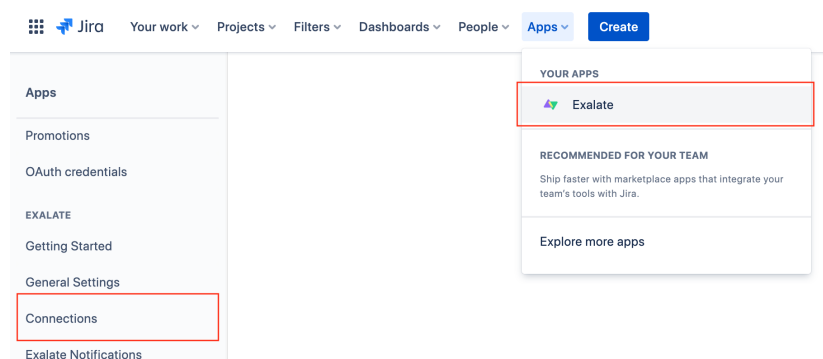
Jira Your work Projects Filters Dashboards People Apps Create

Apps

Promotions

OAuth credentials

EXALATE

Getting Started

General Settings

Connections

Exalate Notifications

YOUR APPS

Exalate

RECOMMENDED FOR YOUR TEAM

Ship faster with marketplace apps that integrate your team's tools with Jira.

Explore more apps